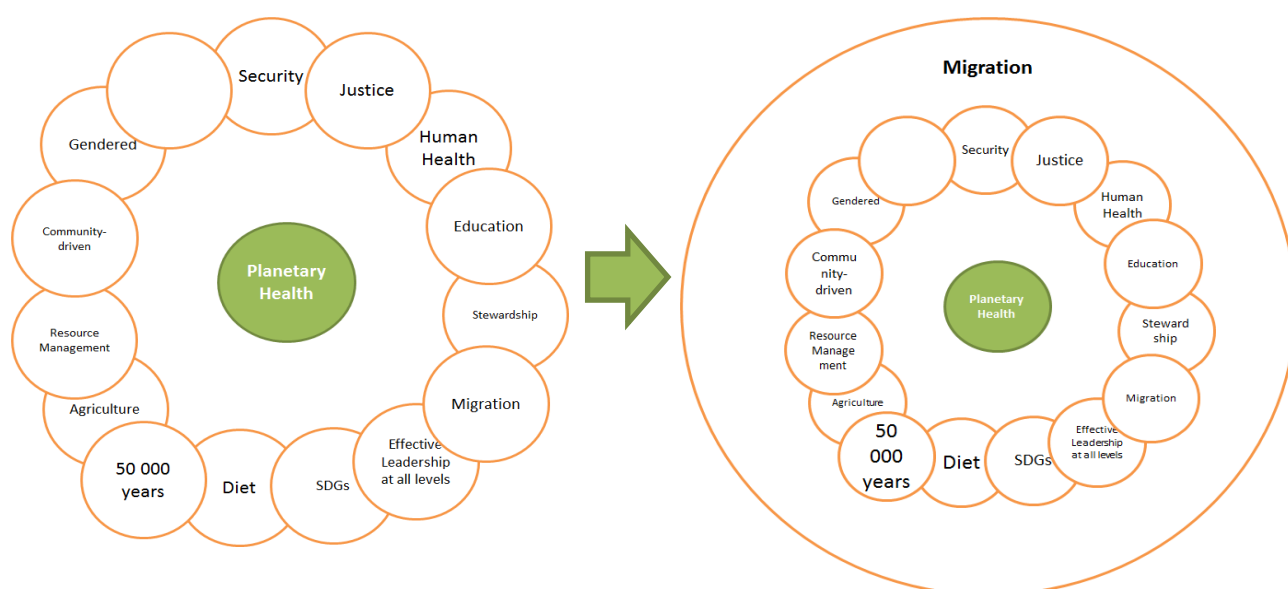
Security

Justice

Human Health

Education

Stewardship

Migration

Effective Leadership at all levels

SDGs

Diet

50 000 years

Agriculture

Resource Management

Community-driven

Gendered

Planetary Health

Migration

Security

Justice

Human Health

Education

Steward ship

Migration

Effective Leadership at all levels

SDGs

Diet

50 000 years

Agriculture

Resource Manage ment

Commu nity-driven

Gendered

Planetary Health